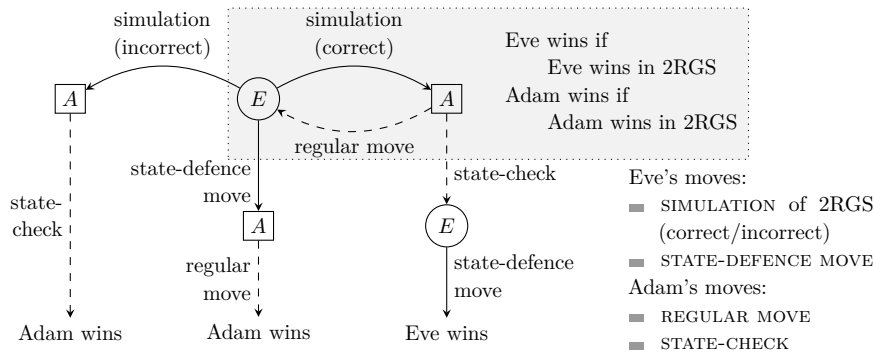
simulation (incorrect)

simulation (correct)

Eve wins if Eve wins in 2RGS
Adam wins if Adam wins in 2RGS

$A$

$E$

$A$

regular move

state-defence move

state-check

state-check

$A$

$E$

regular move

state-defence move

Adam wins

Adam wins

Eve wins

Eve's moves:
SIMULATION of 2RGS (correct/incorrect)
STATE-DEFENCE MOVE
Adam's moves:
REGULAR MOVE
STATE-CHECK